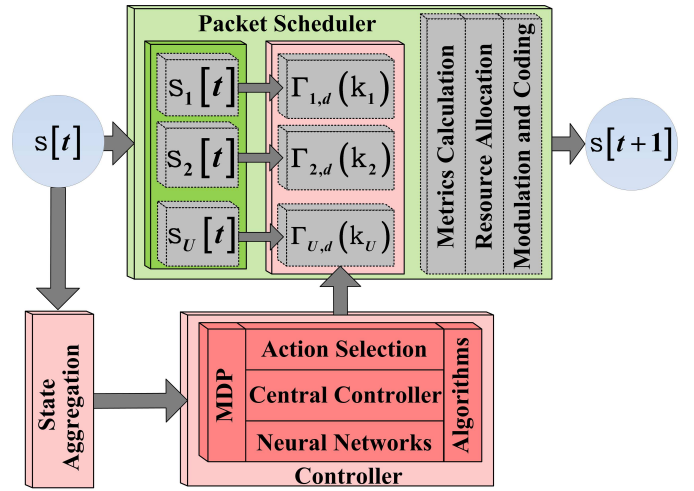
Packet Scheduler

$\mathrm{s}[t]$

$\mathrm{s}_1[t]$

$\mathrm{s}_2[t]$

$\mathrm{s}_U[t]$

$\Gamma_{1,d}(\mathrm{k}_1)$

$\Gamma_{2,d}(\mathrm{k}_2)$

$\Gamma_{U,d}(\mathrm{k}_U)$

Metrics Calculation

Resource Allocation

Modulation and Coding

$\mathrm{s}[t+1]$

State Aggregation

MDP

Action Selection

Central Controller

Neural Networks

Algorithms

Controller